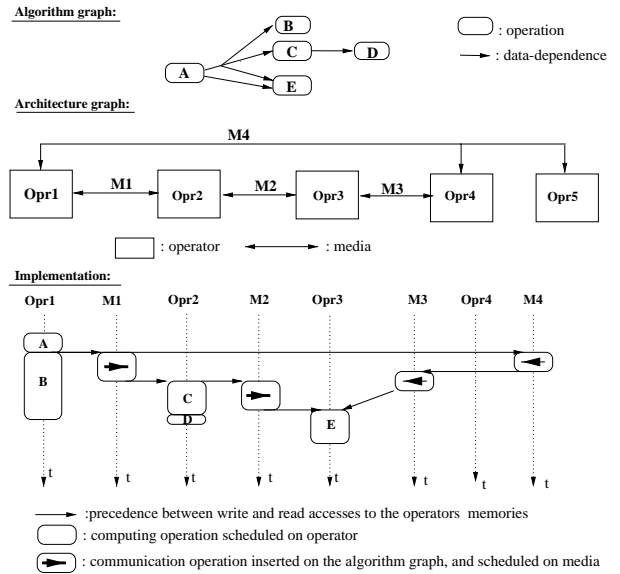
Algorithm graph:

B
C
D
A
E

: operation
: data-dependence

Architecture graph:

M4
Opr1
M1
Opr2
M2
Opr3
M3
Opr4
Opr5

: operator
: media

Implementation:

Opr1 M1 Opr2 M2 Opr3 M3 Opr4 M4

A
B
C
D
E

t t t t t t t t

:precedence between write and read accesses to the operators memories
: computing operation scheduled on operator
: communication operation inserted on the algorithm graph, and scheduled on media